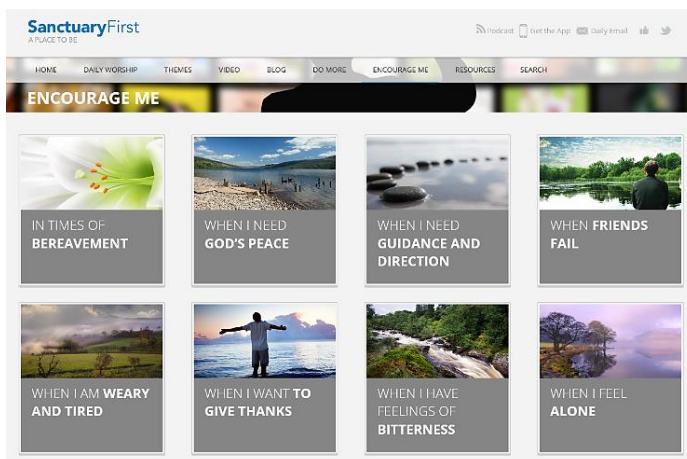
SanctuaryFirst
A PLACE TO BE

Podcast Get the App Daily Email

HOME DAILY WORSHIP THEMES VIDEO BLOG DO MORE ENCOURAGE ME RESOURCES SEARCH

ENCOURAGE ME

IN TIMES OF BEREAVEMENT

WHEN I NEED GOD'S PEACE

WHEN I NEED GUIDANCE AND DIRECTION

WHEN FRIENDS FAIL

WHEN I AM WEARY AND TIRED

WHEN I WANT TO GIVE THANKS

WHEN I HAVE FEELINGS OF BITTERNESS

WHEN I FEEL ALONE